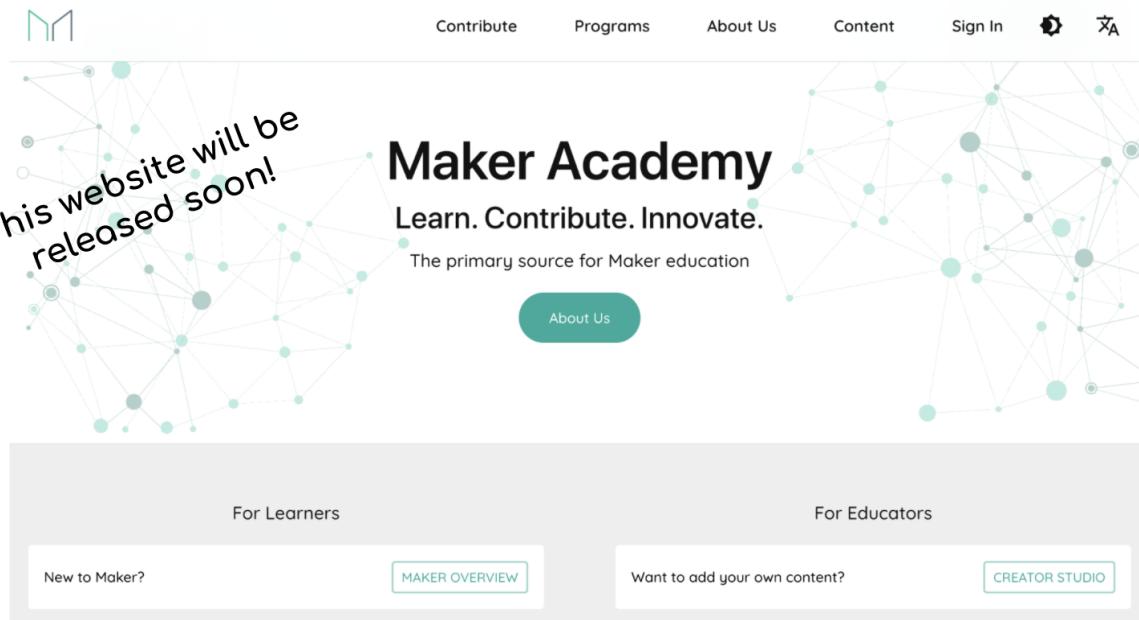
Contribute Programs About Us Content Sign In

his website will be released soon!

Maker Academy

Learn. Contribute. Innovate.

The primary source for Maker education

About Us

For Learners

New to Maker? MAKER OVERVIEW

For Educators

Want to add your own content? CREATOR STUDIO